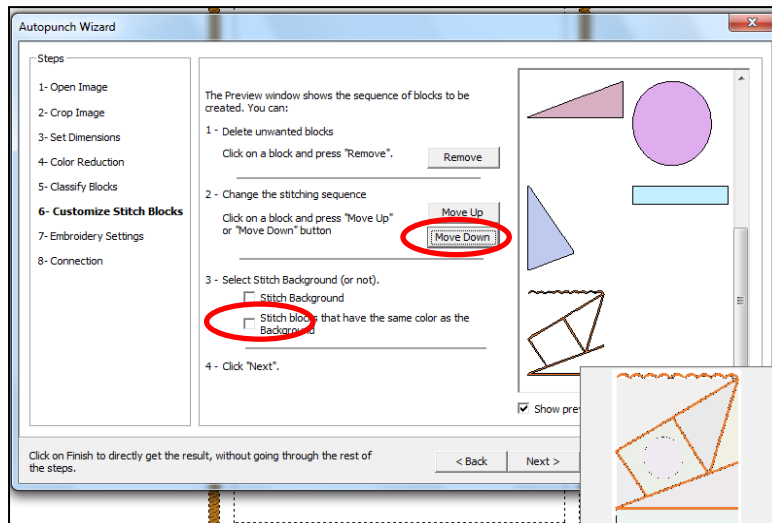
Autopunch Wizard

Steps

1- Open Image
2- Crop Image
3- Set Dimensions
4- Color Reduction
5- Classify Blocks
6- Customize Stitch Blocks
7- Embroidery Settings
8- Connection

The Preview window shows the sequence of blocks to be created. You can:

1 - Delete unwanted blocks

Click on a block and press "Remove".

Remove

2 - Change the stitching sequence

Click on a block and press "Move Up" or "Move Down" button

Move Up

Move Down

3 - Select Stitch Background (or not).

Stitch Background

Stitch blocks that have the same color as the Background

4 - Click "Next".

Show pre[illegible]

Click on Finish to directly get the result, without going through the rest of the steps.

< Back

Next >